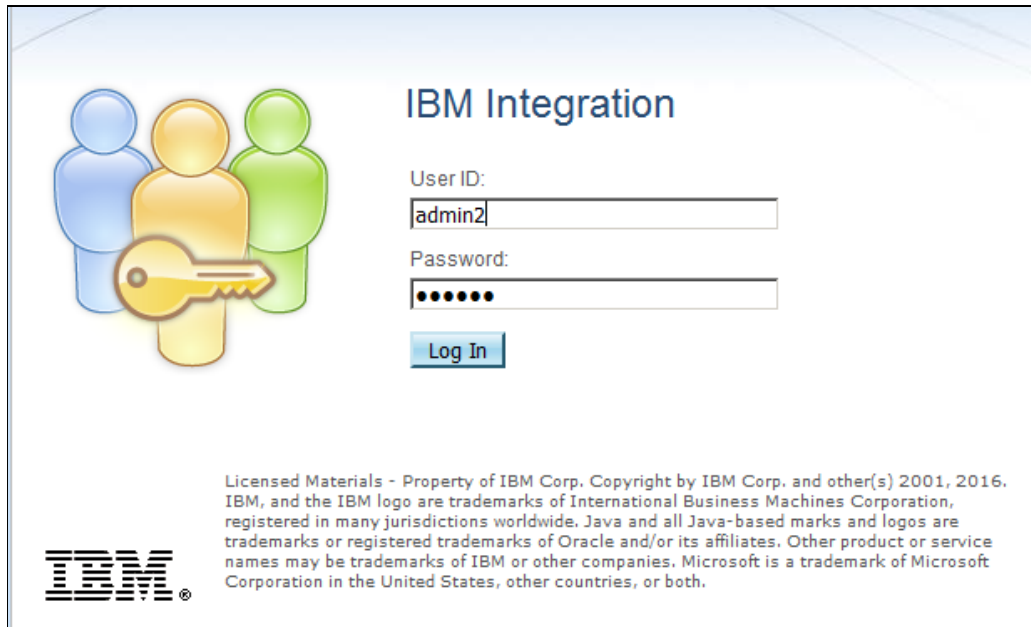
IBM Integration

User ID:

admin2

Password:

●●●●●●

Log In

IBM®

Licensed Materials - Property of IBM Corp. Copyright by IBM Corp. and other(s) 2001, 2016. IBM, and the IBM logo are trademarks of International Business Machines Corporation, registered in many jurisdictions worldwide. Java and all Java-based marks and logos are trademarks or registered trademarks of Oracle and/or its affiliates. Other product or service names may be trademarks of IBM or other companies. Microsoft is a trademark of Microsoft Corporation in the United States, other countries, or both.